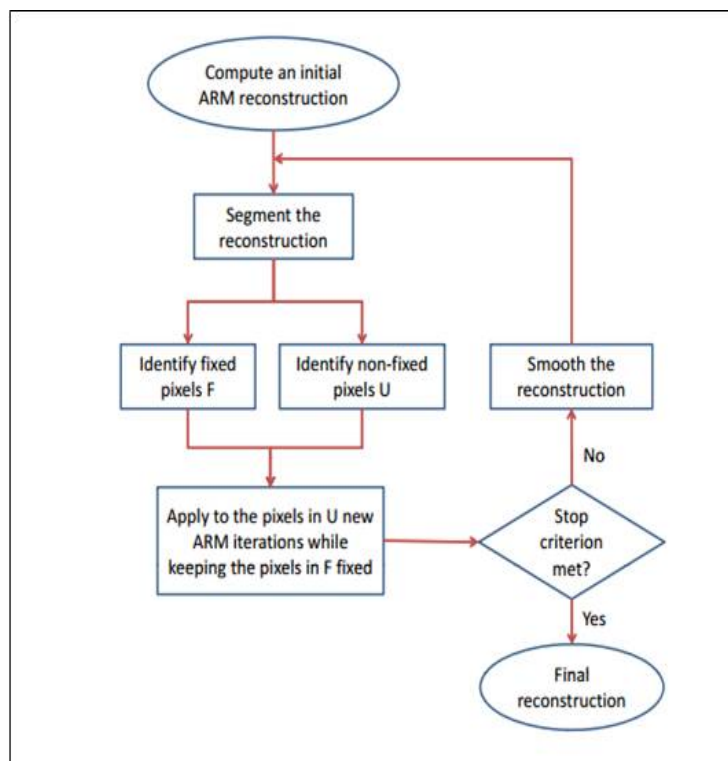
Compute an initial ARM reconstruction

Segment the reconstruction

Identify fixed pixels F

Identify non-fixed pixels U

Smooth the reconstruction

No

Apply to the pixels in U new ARM iterations while keeping the pixels in F fixed

Stop criterion met?

Yes

Final reconstruction